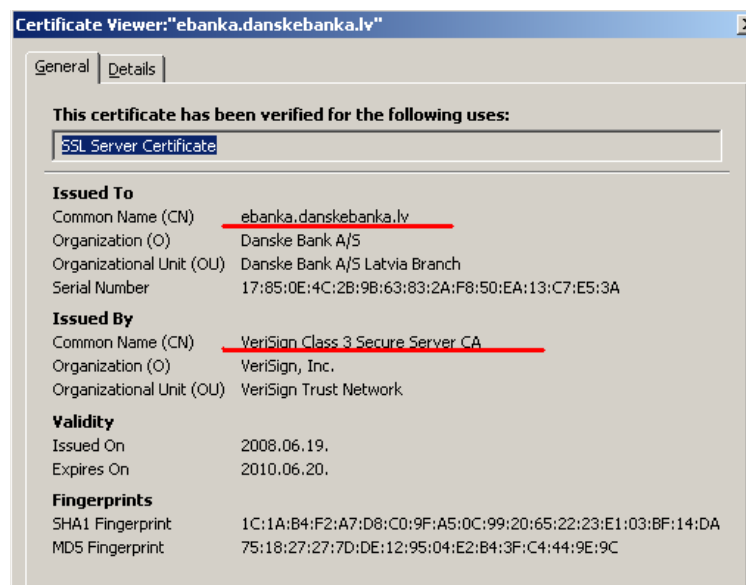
Certificate Viewer:"ebanka.danskebanka.lv"

General | Details

This certificate has been verified for the following uses:

SSL Server Certificate

Issued To

| | |
|---|---|
| Common Name (CN) | ebanka.danskebanka.lv |
| Organization (O) | Danske Bank A/S |
| Organizational Unit (OU) | Danske Bank A/S Latvia Branch |
| Serial Number | 17:85:0E:4C:2B:9B:63:83:2A:F8:50:EA:13:C7:E5:3A |

Issued By

| | |
|---|---|
| Common Name (CN) | VeriSign Class 3 Secure Server CA |
| Organization (O) | VeriSign, Inc. |
| Organizational Unit (OU) | VeriSign Trust Network |

Validity

| | |
|---|---|
| Issued On | 2008.06.19. |
| Expires On | 2010.06.20. |

Fingerprints

| | |
|---|---|
| SHA1 Fingerprint | 1C:1A:B4:F2:A7:D8:C0:9F:A5:0C:99:20:65:22:23:E1:03:BF:14:DA |
| MD5 Fingerprint | 75:18:27:27:7D:DE:12:95:04:E2:B4:3F:C4:44:9E:9C |